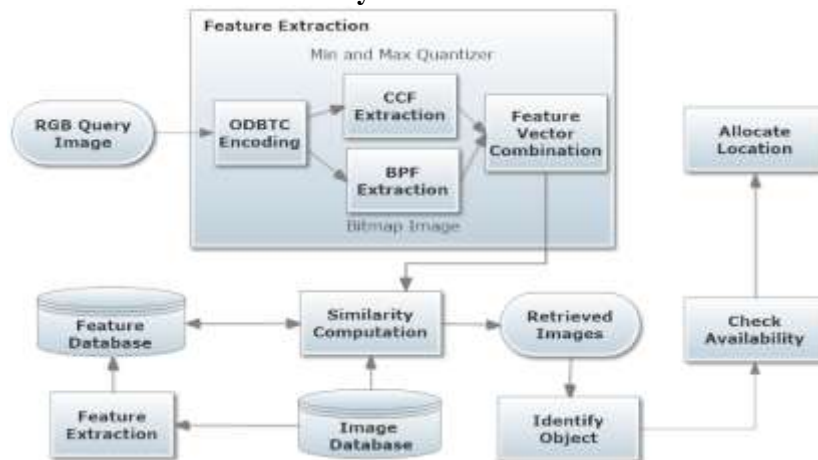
Feature Extraction

Min and Max Quantizer

RGB Query Image

ODBTC Encoding

CCF Extraction

BPF Extraction

Feature Vector Combination

Bitmap Image

Allocate Location

Feature Database

Similarity Computation

Retrieved Images

Check Availability

Feature Extraction

Image Database

Identify Object